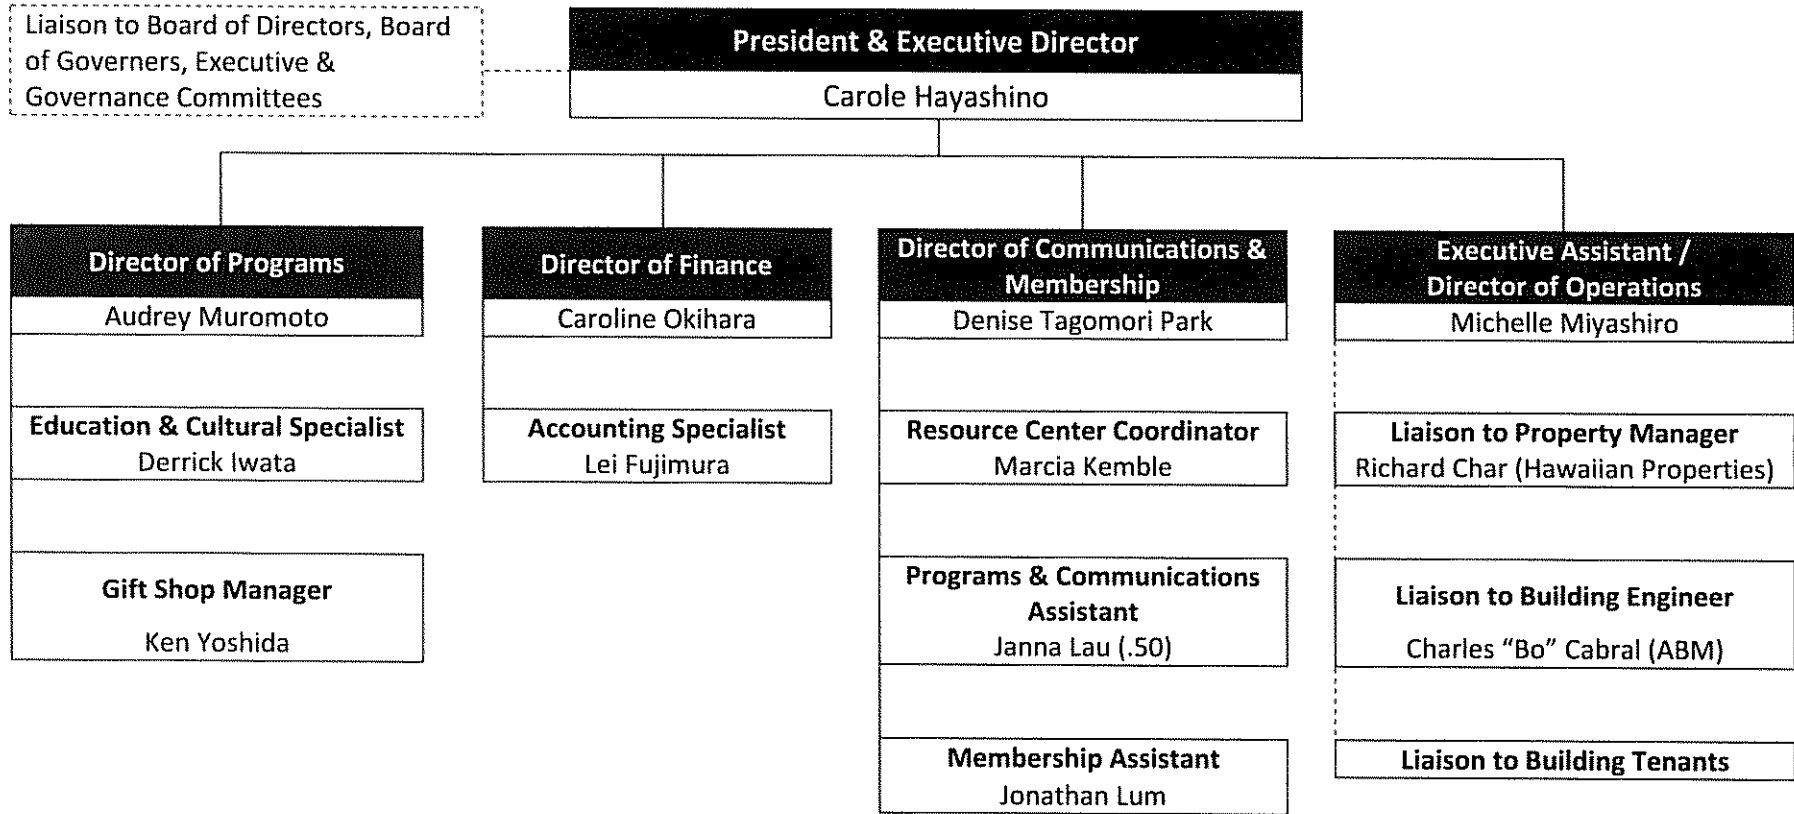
Liaison to Board of Directors, Board of Governers, Executive & Governance Committees

President & Executive Director
Carole Hayashino

Director of Programs
Audrey Muromoto

Education & Cultural Specialist
Derrick Iwata

Gift Shop Manager
Ken Yoshida

Director of Finance
Caroline Okihara

Accounting Specialist
Lei Fujimura

Director of Communications & Membership
Denise Tagomori Park

Resource Center Coordinator
Marcia Kemble

Programs & Communications Assistant
Janna Lau (.50)

Membership Assistant
Jonathan Lum

Executive Assistant / Director of Operations
Michelle Miyashiro

Liaison to Property Manager
Richard Char (Hawaiian Properties)

Liaison to Building Engineer
Charles "Bo" Cabral (ABM)

Liaison to Building Tenants